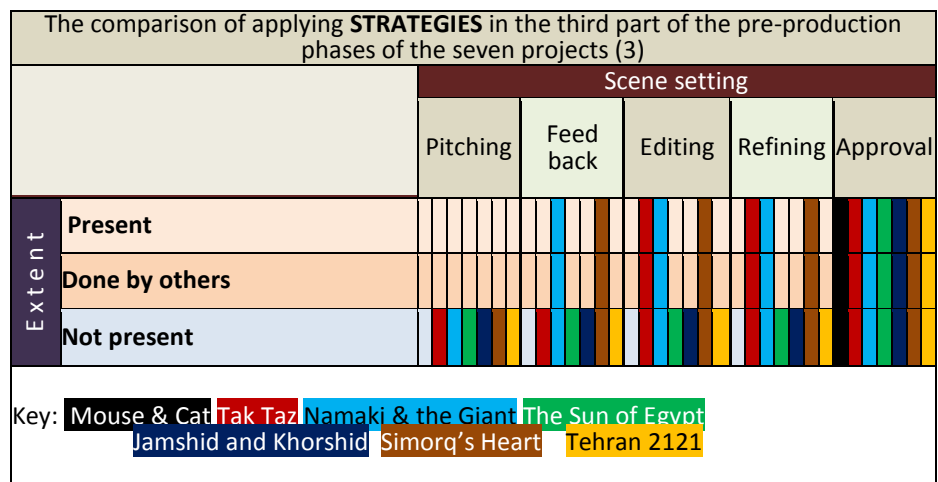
The comparison of applying **STRATEGIES** in the third part of the pre-production phases of the seven projects (3)

| | | Scene setting | | | | |
|---|---|---|---|---|---|---|
| | | Pitching | Feed back | Editing | Refining | Approval |
| Extent | Present | | | | | |
| | Done by others | | | | | |
| | Not present | | | | | |

Key: Mouse & Cat Tak Taz Namaki & the Giant The Sun of Egypt Jamshid and Khorshid Simorq's Heart Tehran 2121